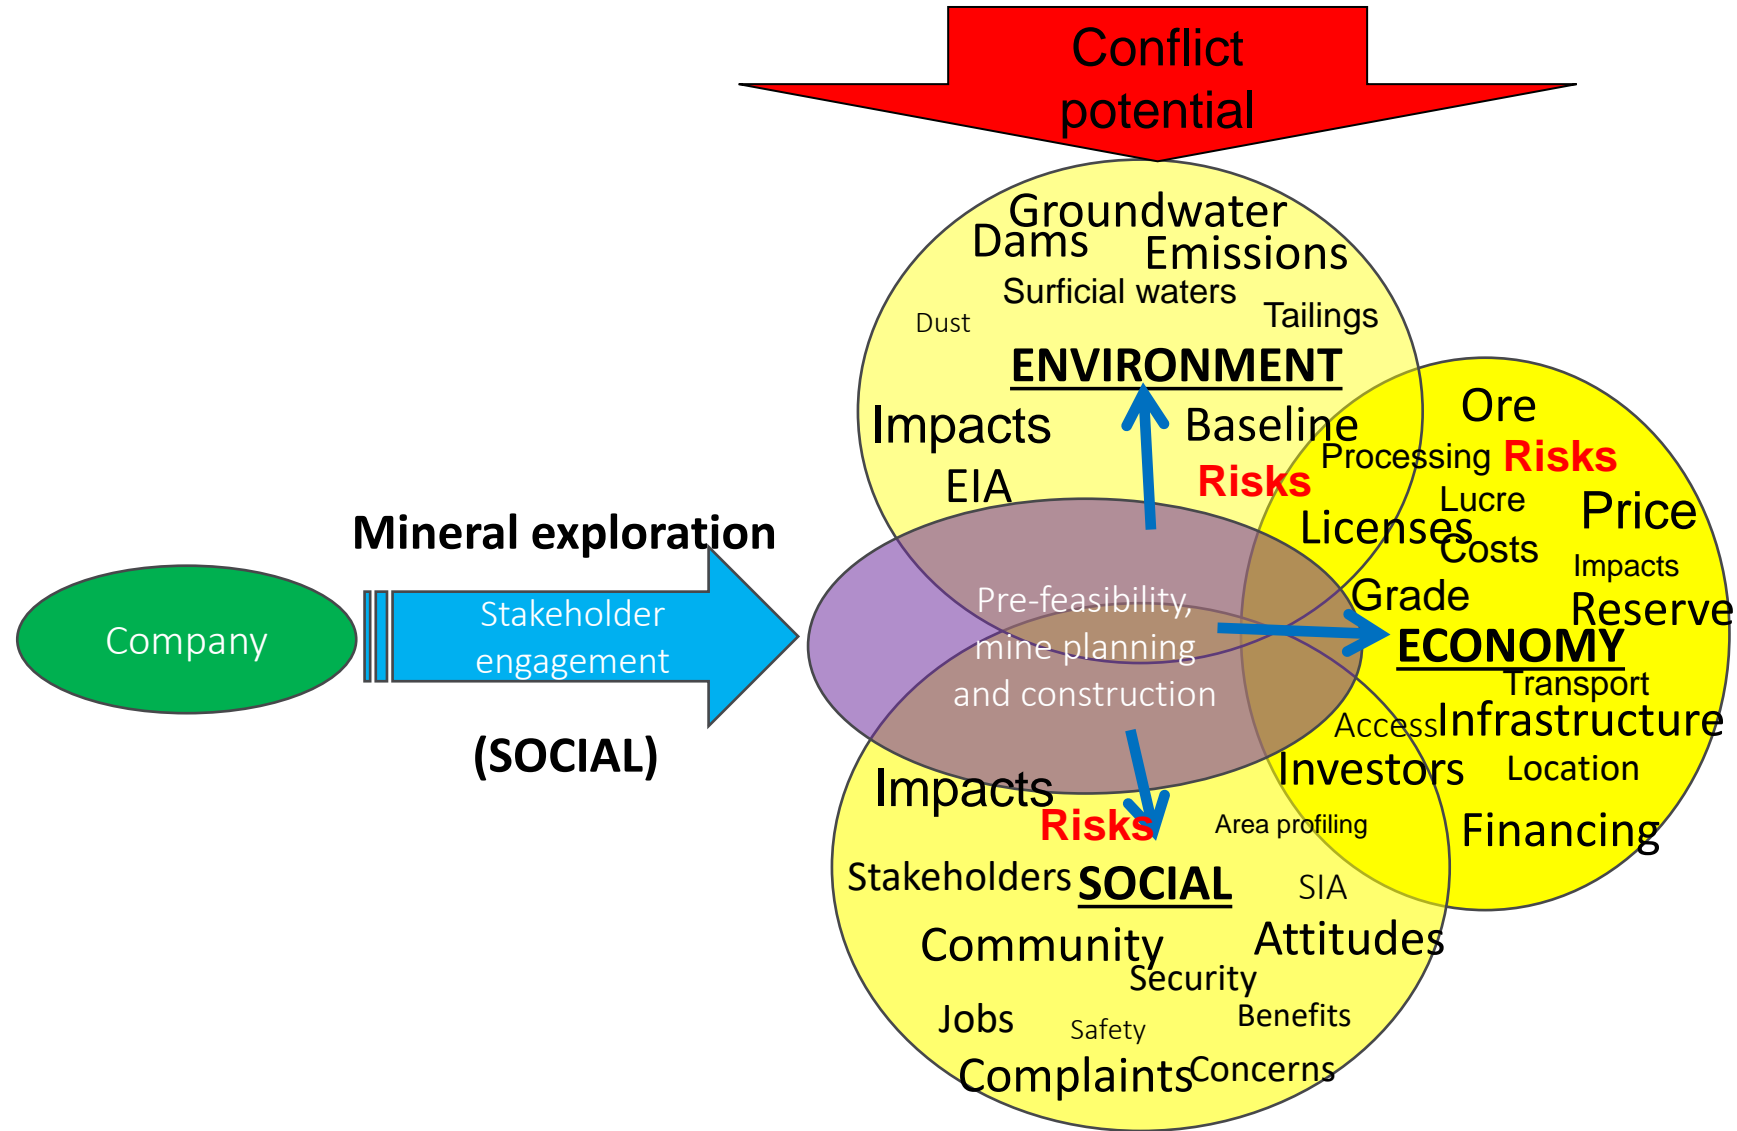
Conflict potential

Groundwater
Dams
Emissions
Surficial waters
Dust
Tailings
ENVIRONMENT
Impacts
Baseline
EIA
Risks

Ore
Processing Risks
Lucre
Price
Licenses
Costs
Impacts
Grade
Reserve
ECONOMY
Transport
Access
Infrastructure
Investors
Location
Financing

Mineral exploration
Company
Stakeholder engagement
(SOCIAL)

Pre-feasibility, mine planning and construction

Impacts
Risks
Area profiling
Stakeholders
SOCIAL
SIA
Community
Attitudes
Security
Jobs
Safety
Benefits
Complaints
Concerns